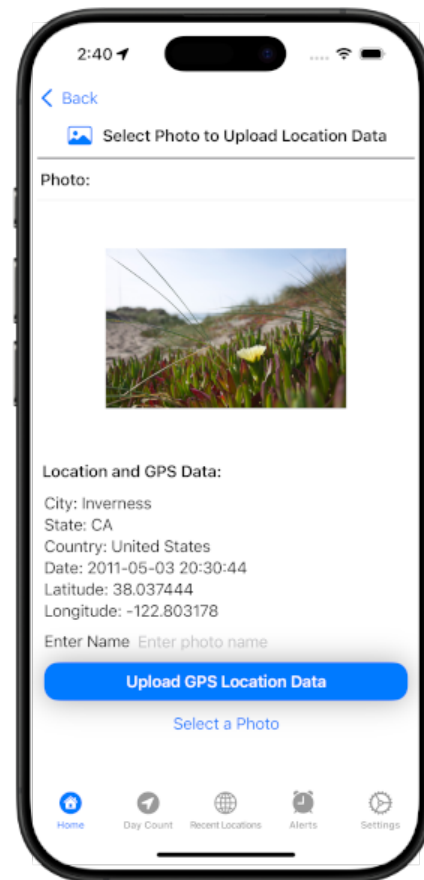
2:40

< Back

Select Photo to Upload Location Data

Photo:

Location and GPS Data:

City: Inverness
State: CA
Country: United States
Date: 2011-05-03 20:30:44
Latitude: 38.037444
Longitude: -122.803178

Enter Name Enter photo name

Upload GPS Location Data

Select a Photo

Home Day Count Recent Locations Alerts Settings